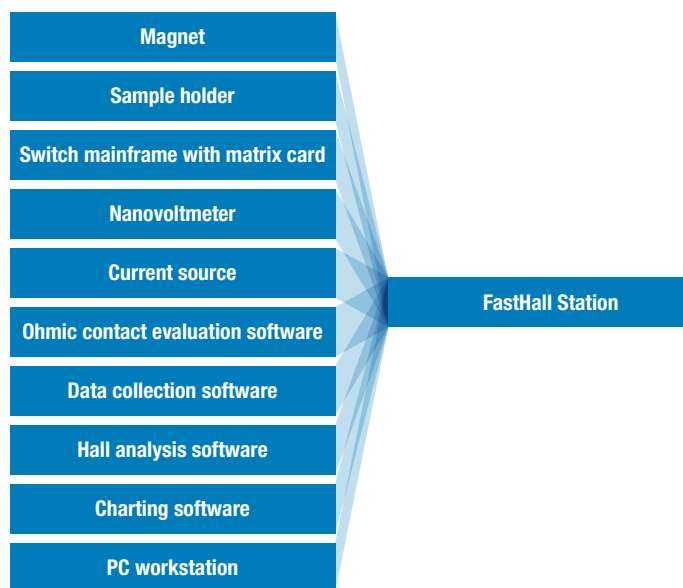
Magnet

Sample holder

Switch mainframe with matrix card

Nanovoltmeter

Current source

Ohmic contact evaluation software

Data collection software

Hall analysis software

Charting software

PC workstation

FastHall Station